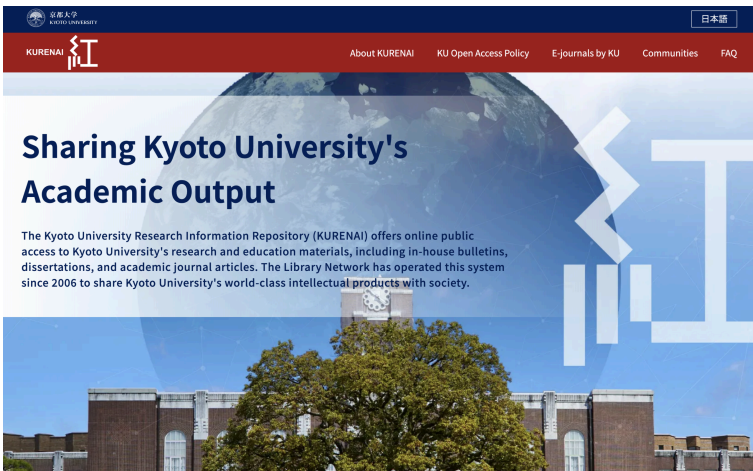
京都大学
KYOTO UNIVERSITY

日本語

KURENAI 紅

About KURENAI KU Open Access Policy E-journals by KU Communities FAQ

Sharing Kyoto University's Academic Output

The Kyoto University Research Information Repository (KURENAI) offers online public access to Kyoto University's research and education materials, including in-house bulletins, dissertations, and academic journal articles. The Library Network has operated this system since 2006 to share Kyoto University's world-class intellectual products with society.